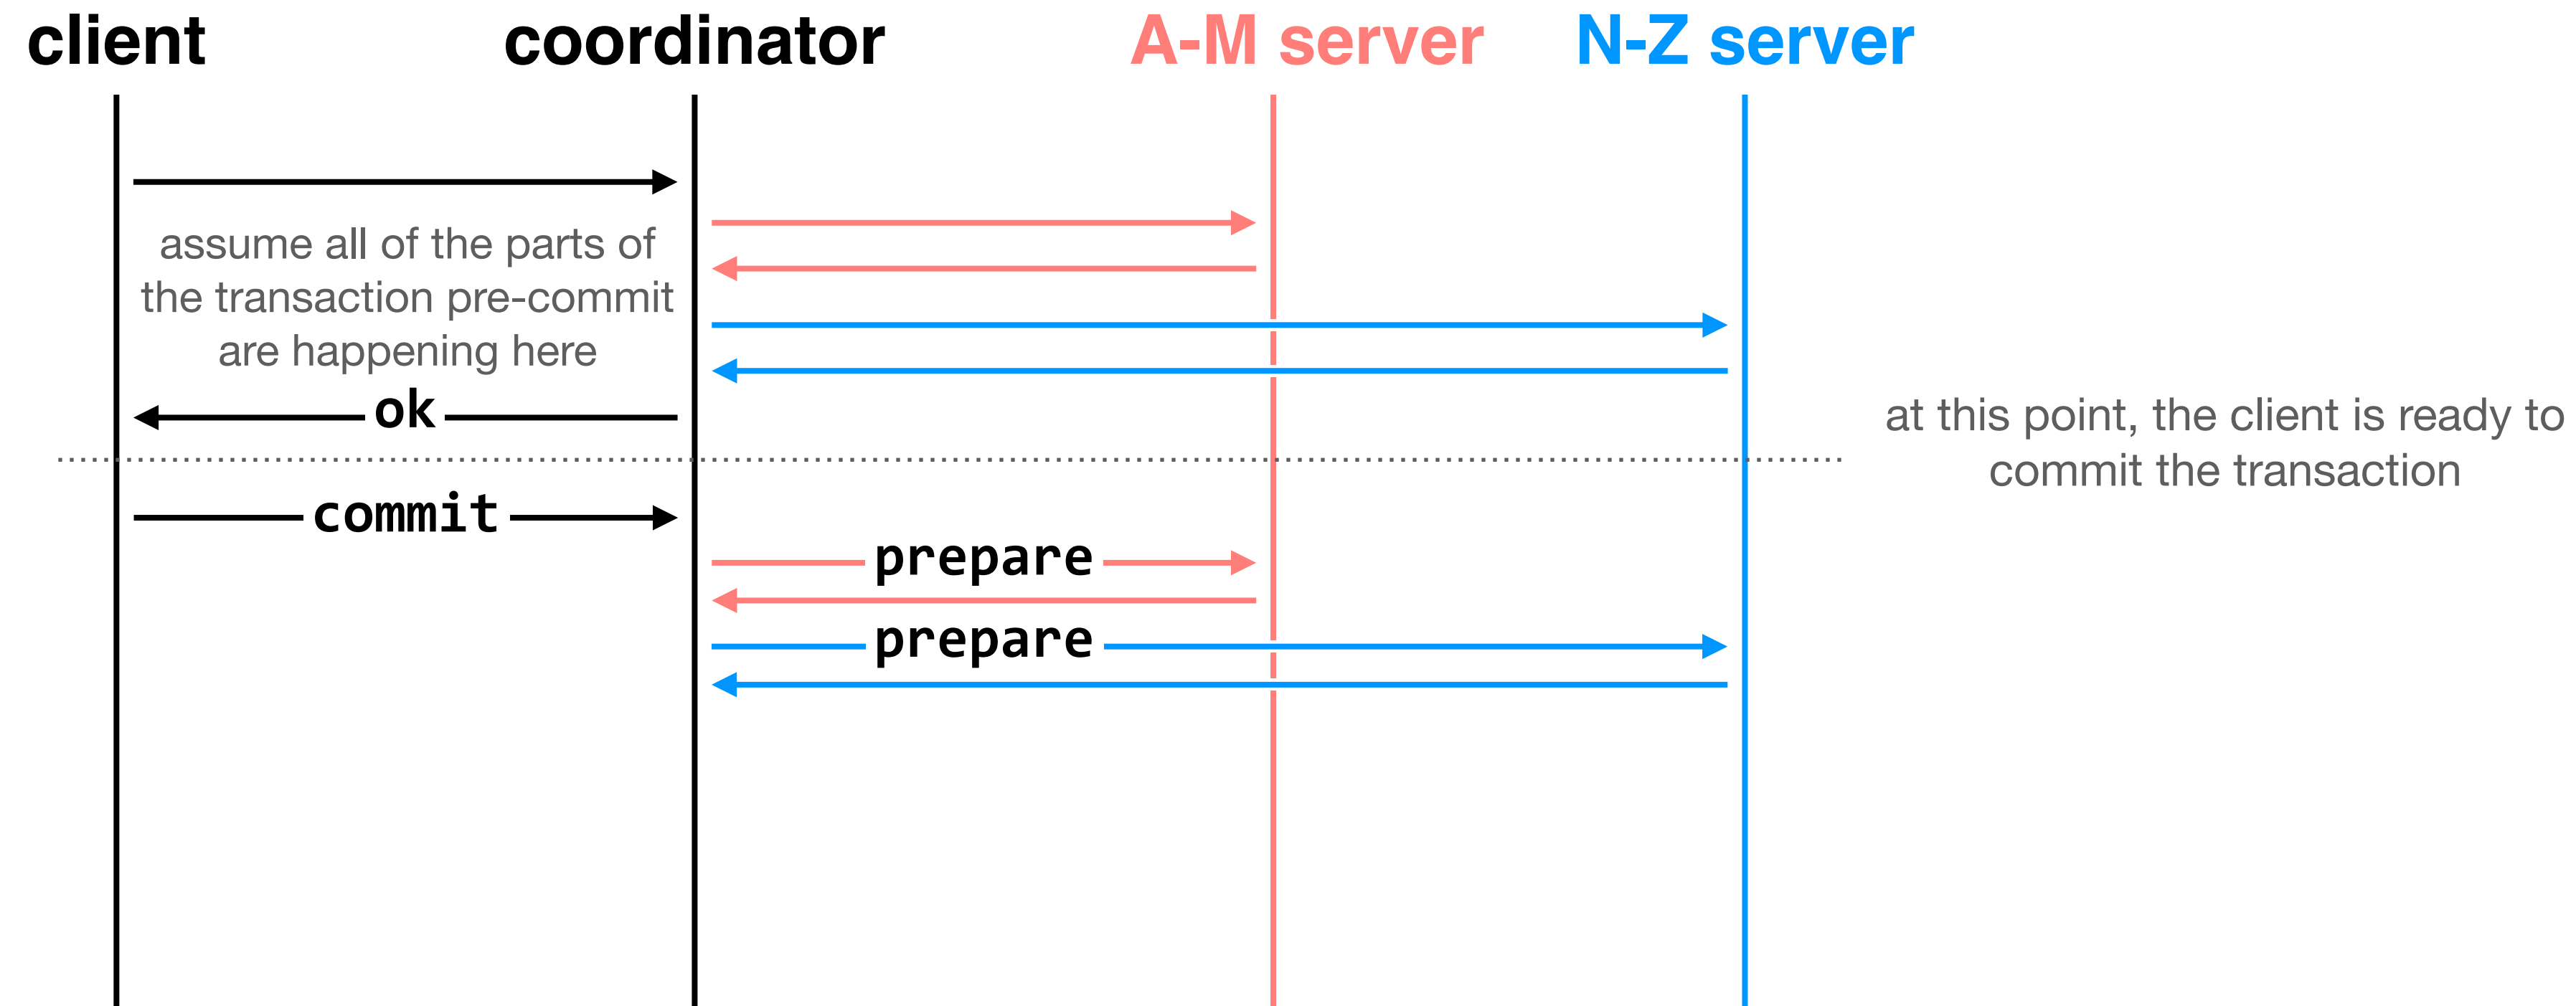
client coordinator A-M server N-Z server

assume all of the parts of the transaction pre-commit are happening here

ok

at this point, the client is ready to commit the transaction

commit

prepare

prepare